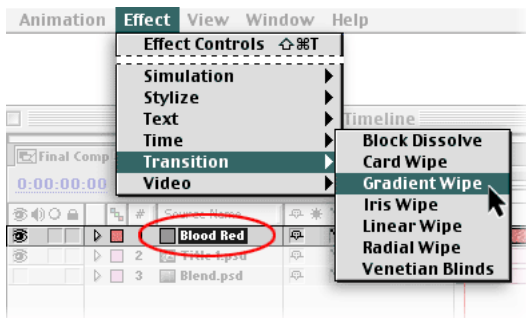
Animation Effect View Window Help

Effect Controls ⇧⌘T

Simulation
Stylize
Text
Time
Transition
Video

Block Dissolve
Card Wipe
Gradient Wipe
Iris Wipe
Linear Wipe
Radial Wipe
Venetian Blinds

Timeline

Final Comp

0:00:00:00

Source Name

1 Blood Red
2 Title.psd
3 Blend.psd